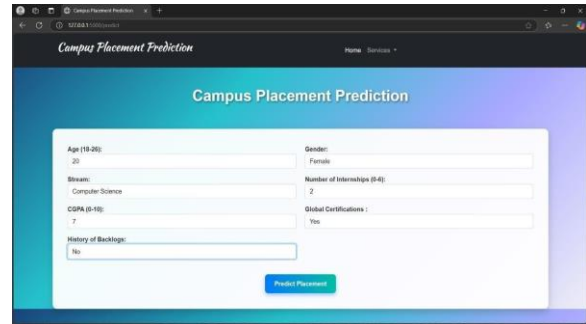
Campus Placement Prediction

127.0.0.1:5000/predict

Campus Placement Prediction

Home Services

Campus Placement Prediction

Age (18-26):
20

Gender:
Female

Stream:
Computer Science

Number of Internships (0-4):
2

CGPA (0-10):
7

Global Certifications :
Yes

History of Backlogs:
No

Predict Placement